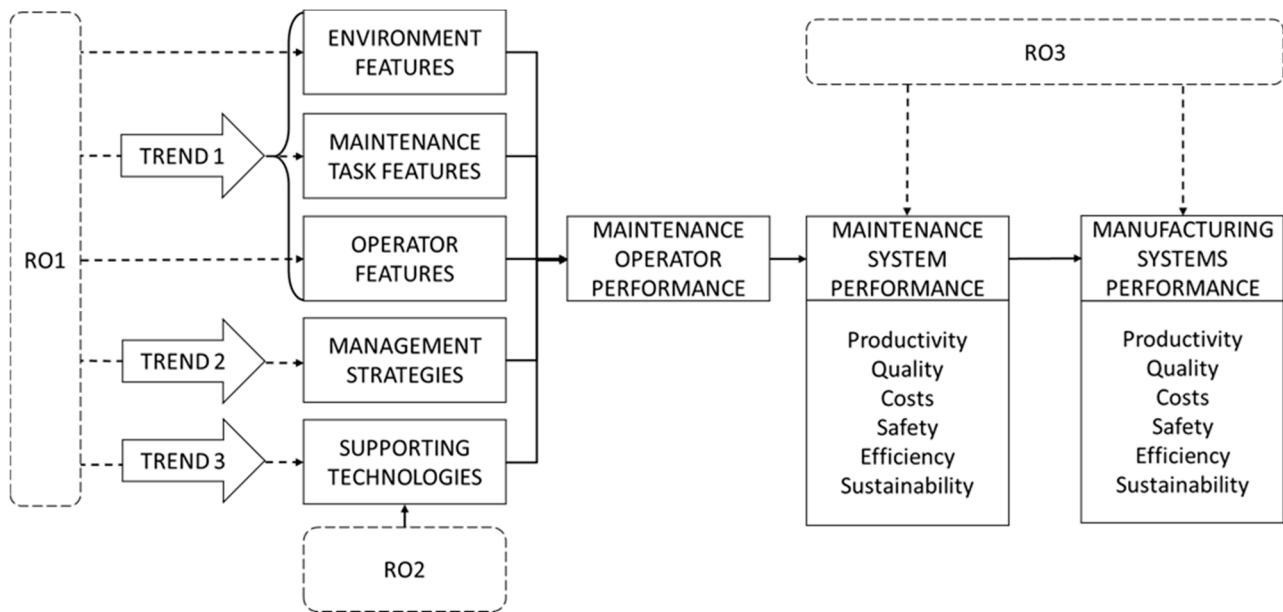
RO1

TREND 1

TREND 2

TREND 3

ENVIRONMENT FEATURES

MAINTENANCE TASK FEATURES

OPERATOR FEATURES

MANAGEMENT STRATEGIES

SUPPORTING TECHNOLOGIES

RO2

MAINTENANCE OPERATOR PERFORMANCE

RO3

MAINTENANCE SYSTEM PERFORMANCE

Productivity
Quality
Costs
Safety
Efficiency
Sustainability

MANUFACTURING SYSTEMS PERFORMANCE

Productivity
Quality
Costs
Safety
Efficiency
Sustainability